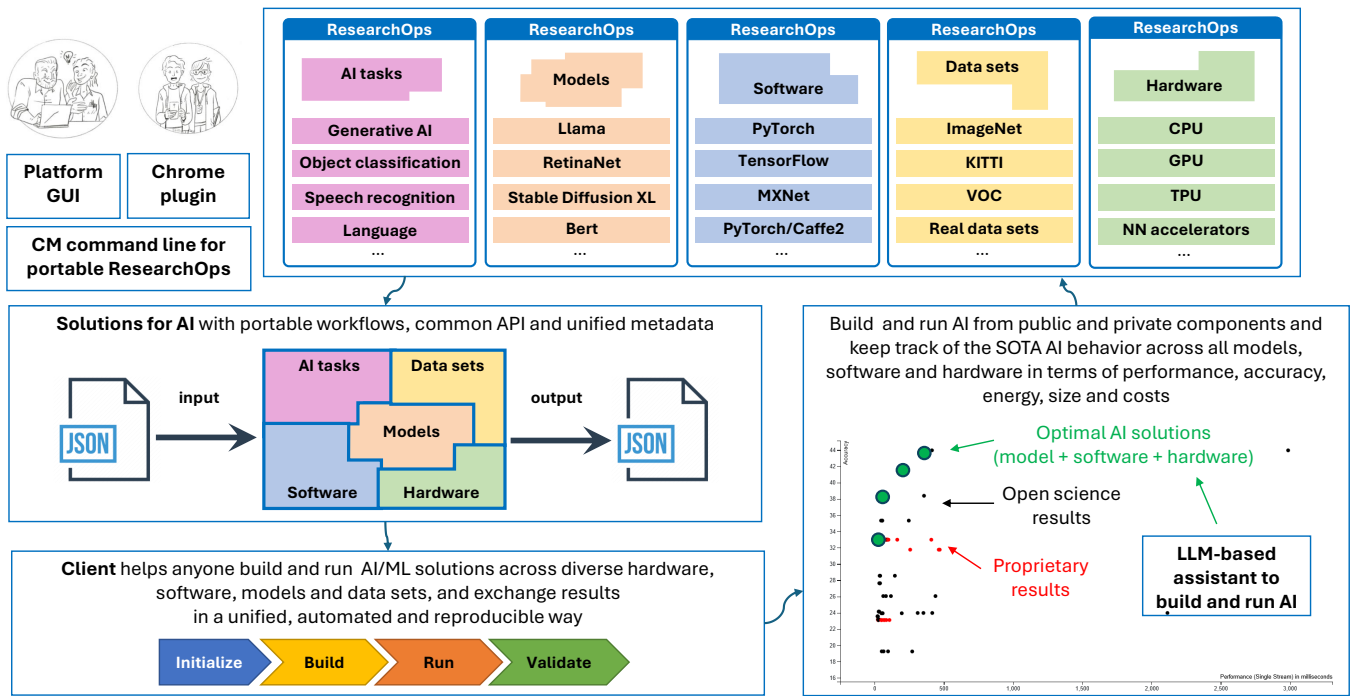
Platform GUI

Chrome plugin

CM command line for portable ResearchOps

ResearchOps
AI tasks
Generative AI
Object classification
Speech recognition
Language
...

ResearchOps
Models
Llama
RetinaNet
Stable Diffusion XL
Bert
...

ResearchOps
Software
PyTorch
TensorFlow
MXNet
PyTorch/Caffe2
...

ResearchOps
Data sets
ImageNet
KITTI
VOC
Real data sets
...

ResearchOps
Hardware
CPU
GPU
TPU
NN accelerators
...

**Solutions for AI** with portable workflows, common API and unified metadata

JSON
input
AI tasks
Data sets
Models
Software
Hardware
output
JSON

**Client** helps anyone build and run AI/ML solutions across diverse hardware, software, models and data sets, and exchange results in a unified, automated and reproducible way

Initialize
Build
Run
Validate

Build and run AI from public and private components and keep track of the SOTA AI behavior across all models, software and hardware in terms of performance, accuracy, energy, size and costs

Accuracy
44
42
40
38
36
34
32
30
28
26
24
22
20
18
16
0
500
1,000
1,500
2,000
2,500
3,000
Performance (Single Stream) in milliseconds

Optimal AI solutions (model + software + hardware)

Open science results

Proprietary results

LLM-based assistant to build and run AI